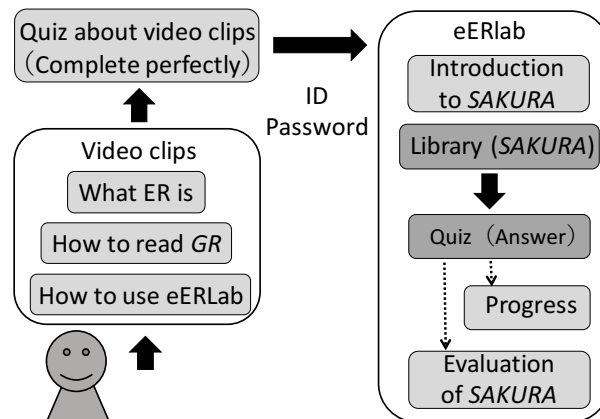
Quiz about video clips
(Complete perfectly)

Video clips

What ER is

How to read *GR*

How to use eERLab

ID
Password

eERlab

Introduction to *SAKURA*

Library (*SAKURA*)

Quiz (Answer)

Progress

Evaluation of *SAKURA*